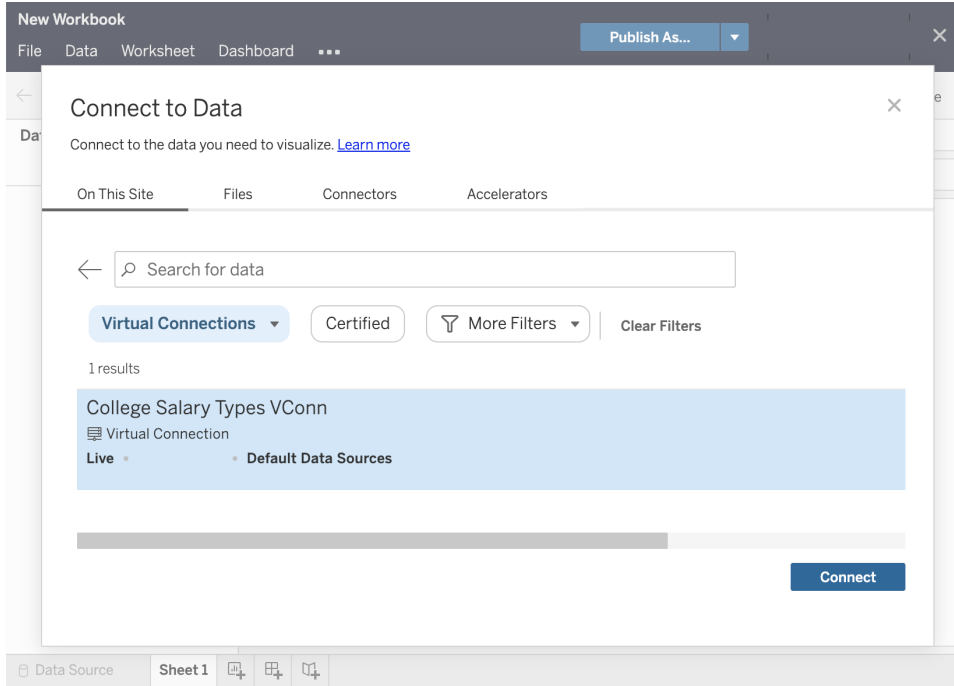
New Workbook
File Data Worksheet Dashboard •••
Publish As...

Da

Connect to Data
Connect to the data you need to visualize. Learn more

On This Site Files Connectors Accelerators

Search for data

Virtual Connections Certified More Filters Clear Filters

1 results

College Salary Types VConn
Virtual Connection
Live • • Default Data Sources

Connect

Data Source Sheet 1